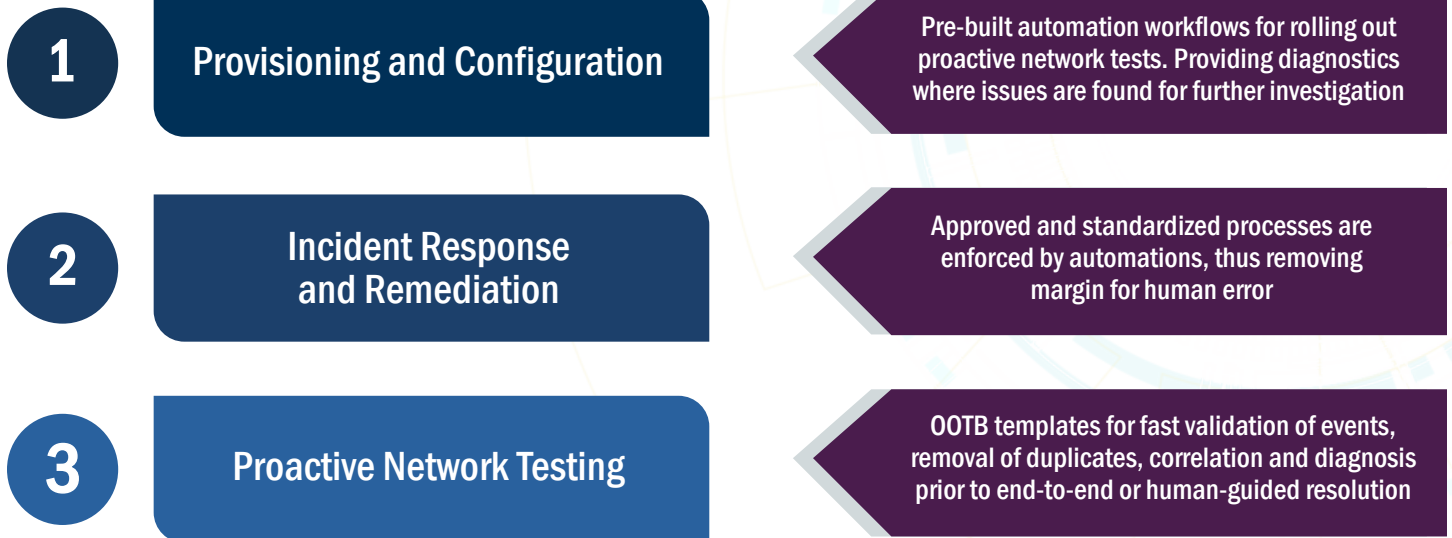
1

Provisioning and Configuration

Pre-built automation workflows for rolling out proactive network tests. Providing diagnostics where issues are found for further investigation

2

Incident Response and Remediation

Approved and standardized processes are enforced by automations, thus removing margin for human error

3

Proactive Network Testing

OOTB templates for fast validation of events, removal of duplicates, correlation and diagnosis prior to end-to-end or human-guided resolution